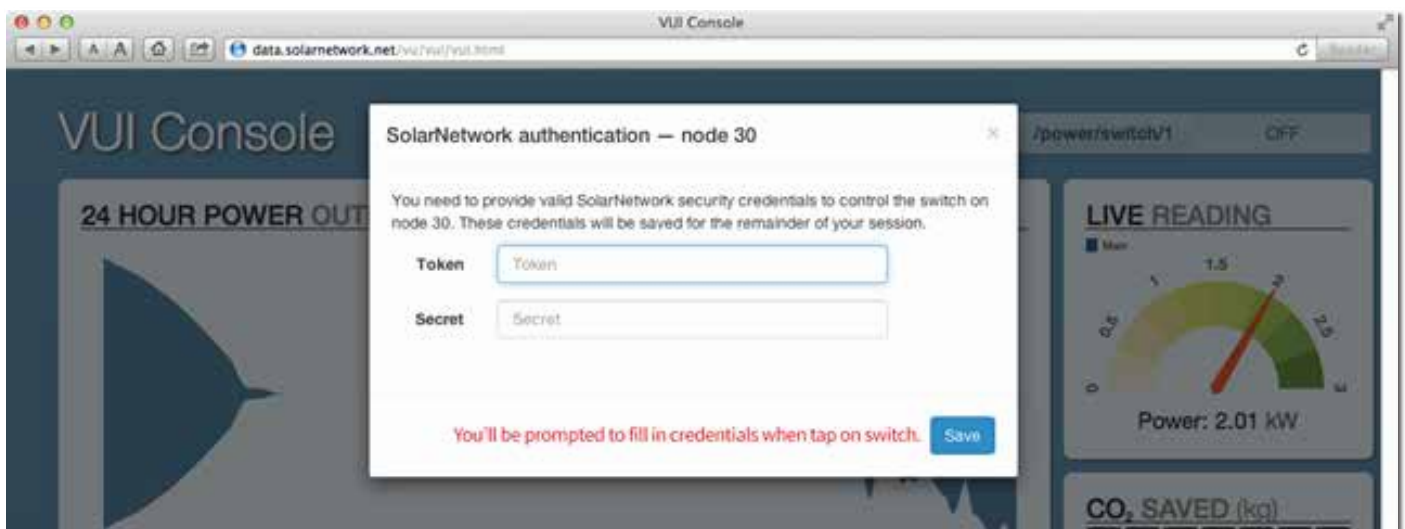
VUI Console

data.solarnetwork.net/vu/vui/vui.html

Reader

VUI Console

/power/switch/1 OFF

24 HOUR POWER OUT

SolarNetwork authentication — node 30

×

You need to provide valid SolarNetwork security credentials to control the switch on node 30. These credentials will be saved for the remainder of your session.

Token Token

Secret Secret

You'll be prompted to fill in credentials when tap on switch.

Save

LIVE READING

Main

0 0.5 1 1.5 2 2.5 3

Power: 2.01 kW

$CO_2$ SAVED (kg)